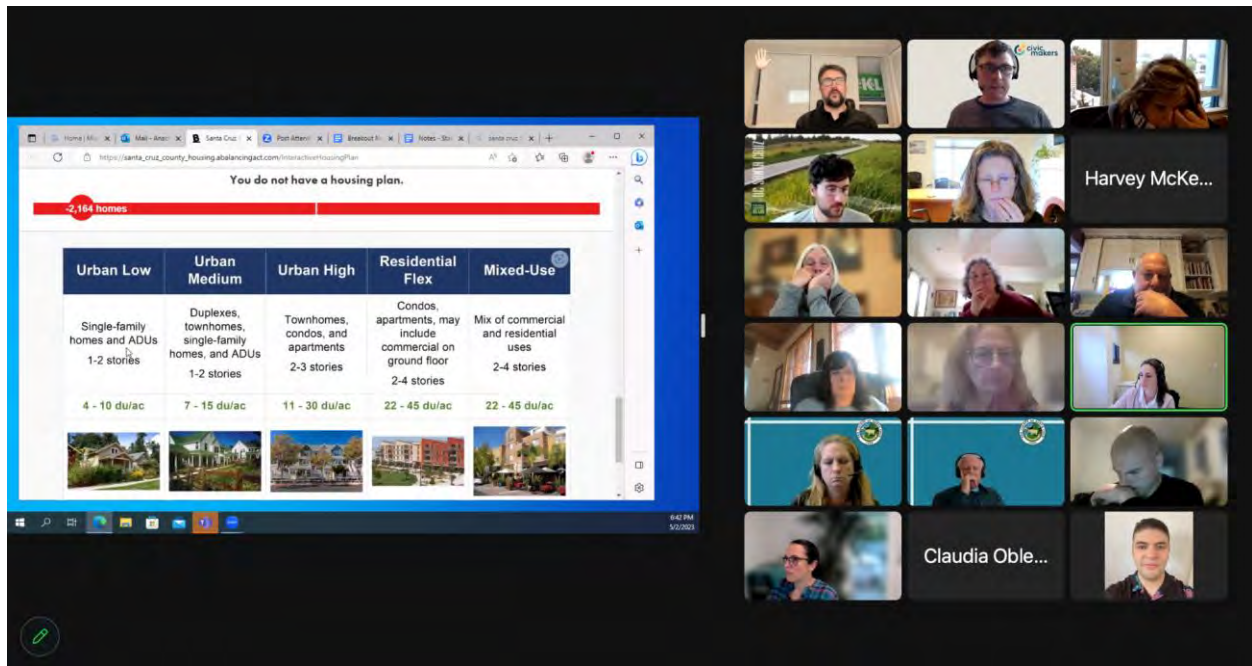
Home | Mi x | Mail - Ana x | Santa Cruz x | Post Attend x | Breakout R x | Notes - Sha x | santa cruz x | +

https://santa_cruz_county_housing.abalancingact.com/InteractiveHousingPlan

You do not have a housing plan.

-2,164 homes

| Urban Low | Urban Medium | Urban High | Residential Flex | Mixed-Use |
|---|---|---|---|---|
| Single-family homes and ADUs 1-2 stories | Duplexes, townhomes, single-family homes, and ADUs 1-2 stories | Townhomes, condos, and apartments 2-3 stories | Condos, apartments, may include commercial on ground floor 2-4 stories | Mix of commercial and residential uses 2-4 stories |
| 4 - 10 du/ac | 7 - 15 du/ac | 11 - 30 du/ac | 22 - 45 du/ac | 22 - 45 du/ac |

6:42 PM
5/2/2023

civic makers

Harvey McKe...

Claudia Oble...